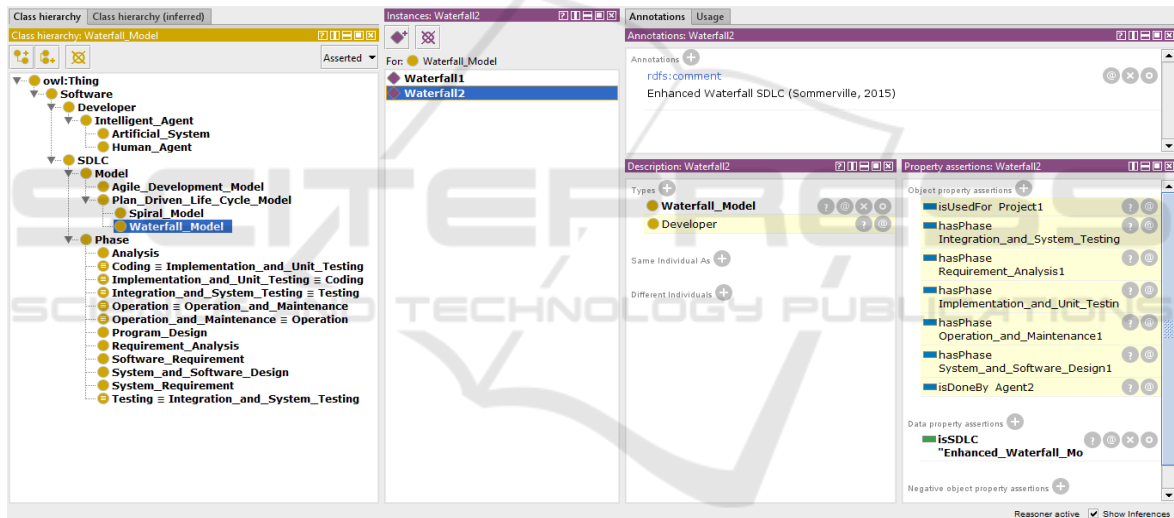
Class hierarchy | Class hierarchy (inferred)

Class hierarchy: Waterfall_Model

Asserted

owl:Thing
Software
Developer
Intelligent_Agent
Artificial_System
Human_Agent
SDLC
Model
Agile_Development_Model
Plan_Driven_Life_Cycle_Model
Spiral_Model
Waterfall_Model
Phase
Analysis
Coding ≡ Implementation_and_Unit_Testing
Implementation_and_Unit_Testing ≡ Coding
Integration_and_System_Testing ≡ Testing
Operation ≡ Operation_and_Maintenance
Operation_and_Maintenance ≡ Operation
Program_Design
Requirement_Analysis
Software_Requirement
System_and_Software_Design
System_Requirement
Testing ≡ Integration_and_System_Testing

Instances: Waterfall2

For: Waterfall_Model

Waterfall1
Waterfall2

Annotations | Usage

Annotations: Waterfall2

Annotations

rdfs:comment
Enhanced Waterfall SDLC (Sommerville, 2015)

Description: Waterfall2

Types
Waterfall_Model
Developer

Same Individual As

Different Individuals

Property assertions: Waterfall2

Object property assertions
isUsedFor Project1
hasPhase Integration_and_System_Testing
hasPhase Requirement_Analysis1
hasPhase Implementation_and_Unit_Testin
hasPhase Operation_and_Maintenance1
hasPhase System_and_Software_Design1
isDoneBy Agent2

Data property assertions
isSDLC "Enhanced_Waterfall_Mo

Negative object property assertions

SCITEPRESS SCIENCE AND TECHNOLOGY PUBLICATIONS

Reasoner active Show Inferences